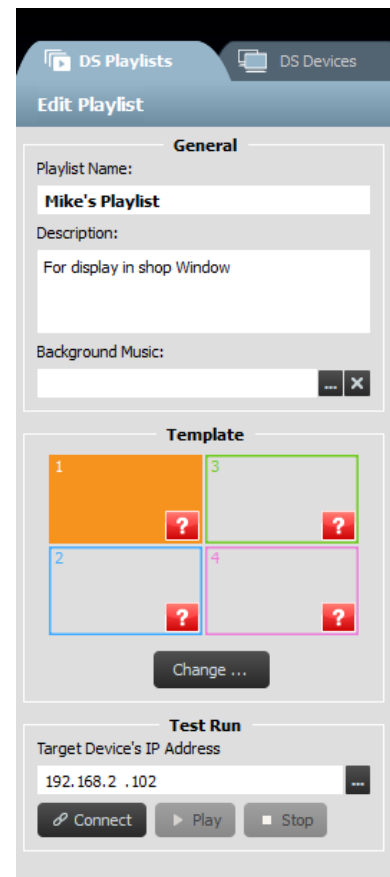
DS Playlists
DS Devices
Edit Playlist

General
Playlist Name:
Mike's Playlist
Description:
For display in shop Window
Background Music:
...
✕

Template
1
?
3
?
2
?
4
?
Change ...

Test Run
Target Device's IP Address
192.168.2 .102
...
Connect
Play
Stop